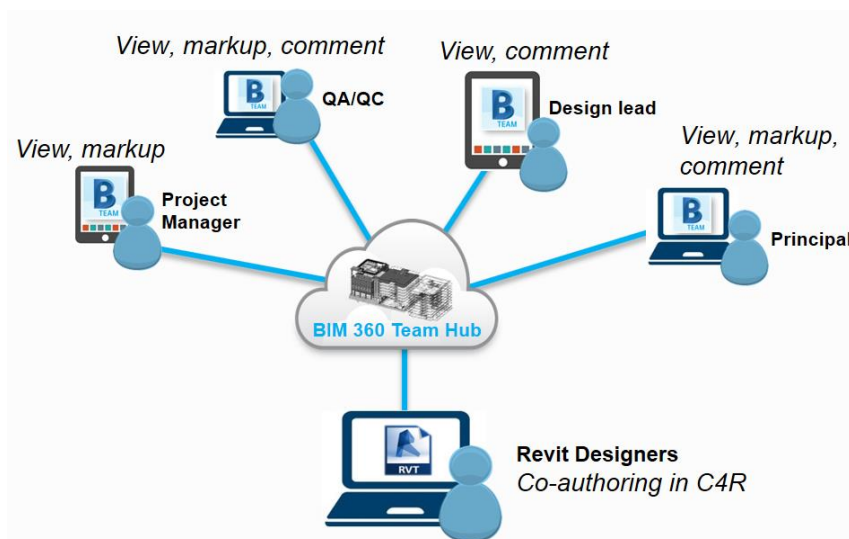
View, markup, comment

B TEAM

QA/QC

View, comment

B TEAM

Design lead

View, markup

B TEAM

Project Manager

View, markup, comment

B TEAM

Principal

BIM 360 Team Hub

RVT

Revit Designers
Co-authoring in C4R